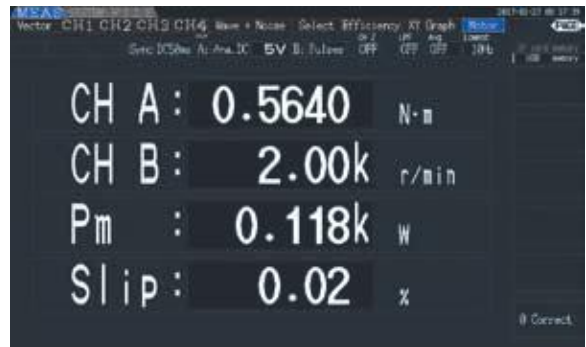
MEAS

Vector CH1 CH2 CH3 CH4 Wave + Noise Select Efficiency XY Graph Motor

Sync DC50ms A: Ana.DC 5V B: Pulses OFF OFF OFF 10Hz

CH A : 0.5640 N·m

CH B : 2.00k r/min

Pm : 0.118k W

Slip : 0.02 %

0 Correct